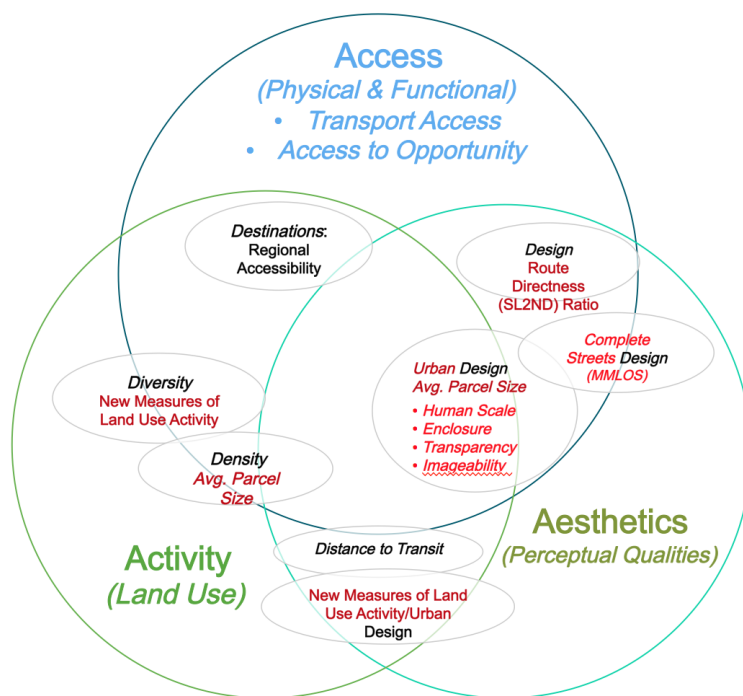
Access
(Physical & Functional)
• Transport Access
• Access to Opportunity

Destinations: Regional Accessibility

Design Route Directness (SL2ND) Ratio

Complete Streets Design (MMLOS)

Diversity New Measures of Land Use Activity

Urban Design Avg. Parcel Size
• Human Scale
• Enclosure
• Transparency
• Imageability

Density Avg. Parcel Size

Activity (Land Use)

Aesthetics (Perceptual Qualities)

Distance to Transit

New Measures of Land Use Activity/Urban Design